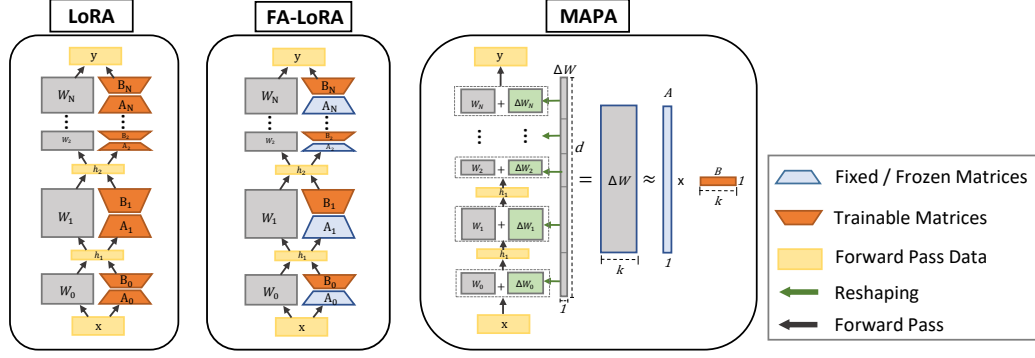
LoRA

y
$W_N$
$B_N$
$A_N$
⋮
⋮
$W_2$
$B_2$
$A_2$
$h_2$
$W_1$
$B_1$
$A_1$
$h_1$
$W_0$
$B_0$
$A_0$
x

FA-LoRA

y
$W_N$
$B_N$
$A_N$
⋮
⋮
$W_2$
$B_2$
$A_2$
$h_2$
$W_1$
$B_1$
$A_1$
$h_1$
$W_0$
$B_0$
$A_0$
x

MAPA

y
$W_N$ + $\Delta W_N$
⋮ ⋮
$W_2$ + $\Delta W_2$
$h_1$
$W_1$ + $\Delta W_1$
$h_1$
$W_0$ + $\Delta W_0$
x
$\Delta W$
$d$
1
= $\Delta W$ ≈ $A$ x $B$ 1
k
1
k

Fixed / Frozen Matrices
Trainable Matrices
Forward Pass Data
Reshaping
Forward Pass